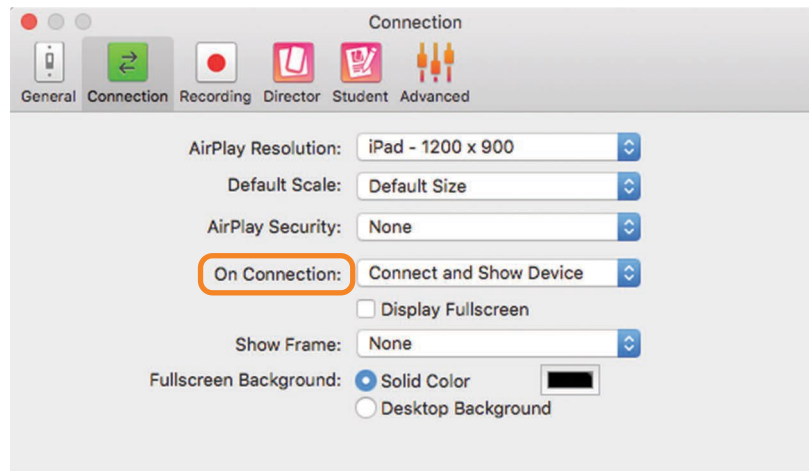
Connection

General Connection Recording Director Student Advanced

AirPlay Resolution: iPad - 1200 x 900

Default Scale: Default Size

AirPlay Security: None

On Connection: Connect and Show Device

Display Fullscreen

Show Frame: None

Fullscreen Background: Solid Color

Desktop Background